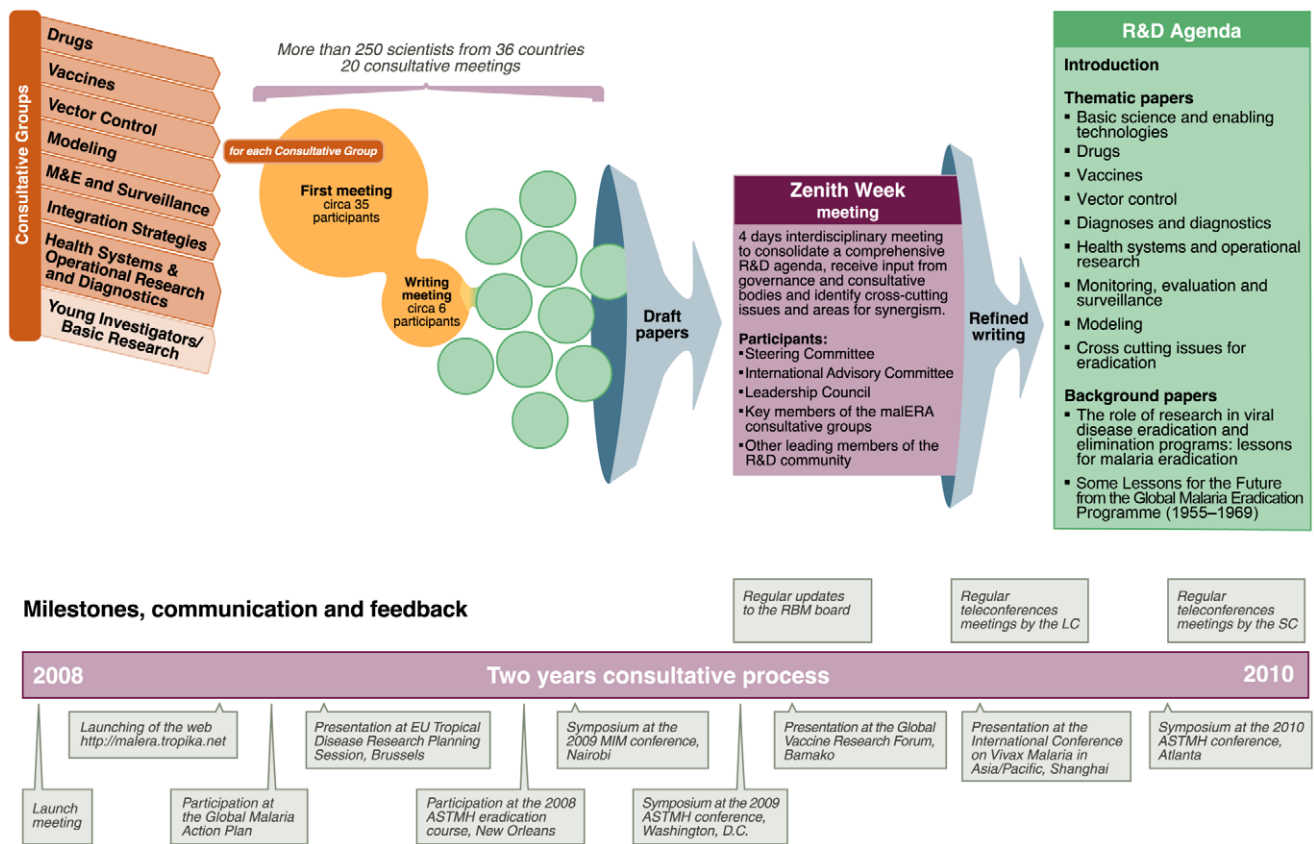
Consultative Groups

Drugs
Vaccines
Vector Control
Modeling
M&E and Surveillance
Integration Strategies
Health Systems & Operational Research and Diagnostics
Young Investigators/ Basic Research

More than 250 scientists from 36 countries
20 consultative meetings

for each Consultative Group

First meeting
circa 35 participants

Writing meeting
circa 6 participants

Draft papers

Zenith Week
meeting

4 days interdisciplinary meeting to consolidate a comprehensive R&D agenda, receive input from governance and consultative bodies and identify cross-cutting issues and areas for synergism.

Participants:
▪Steering Committee
▪International Advisory Committee
▪Leadership Council
▪Key members of the malERA consultative groups
▪Other leading members of the R&D community

Refined writing

R&D Agenda

Introduction

Thematic papers
▪ Basic science and enabling technologies
▪ Drugs
▪ Vaccines
▪ Vector control
▪ Diagnoses and diagnostics
▪ Health systems and operational research
▪ Monitoring, evaluation and surveillance
▪ Modeling
▪ Cross cutting issues for eradication

Background papers
▪ The role of research in viral disease eradication and elimination programs: lessons for malaria eradication
▪ Some Lessons for the Future from the Global Malaria Eradication Programme (1955–1969)

Milestones, communication and feedback

Regular updates to the RBM board

Regular teleconferences meetings by the LC

Regular teleconferences meetings by the SC

2008
Two years consultative process
2010

Launch meeting

Launching of the web http://malera.tropika.net

Participation at the Global Malaria Action Plan

Presentation at EU Tropical Disease Research Planning Session, Brussels

Participation at the 2008 ASTMH eradication course, New Orleans

Symposium at the 2009 MIM conference, Nairobi

Symposium at the 2009 ASTMH conference, Washington, D.C.

Presentation at the Global Vaccine Research Forum, Bamako

Presentation at the International Conference on Vivax Malaria in Asia/Pacific, Shanghai

Symposium at the 2010 ASTMH conference, Atlanta